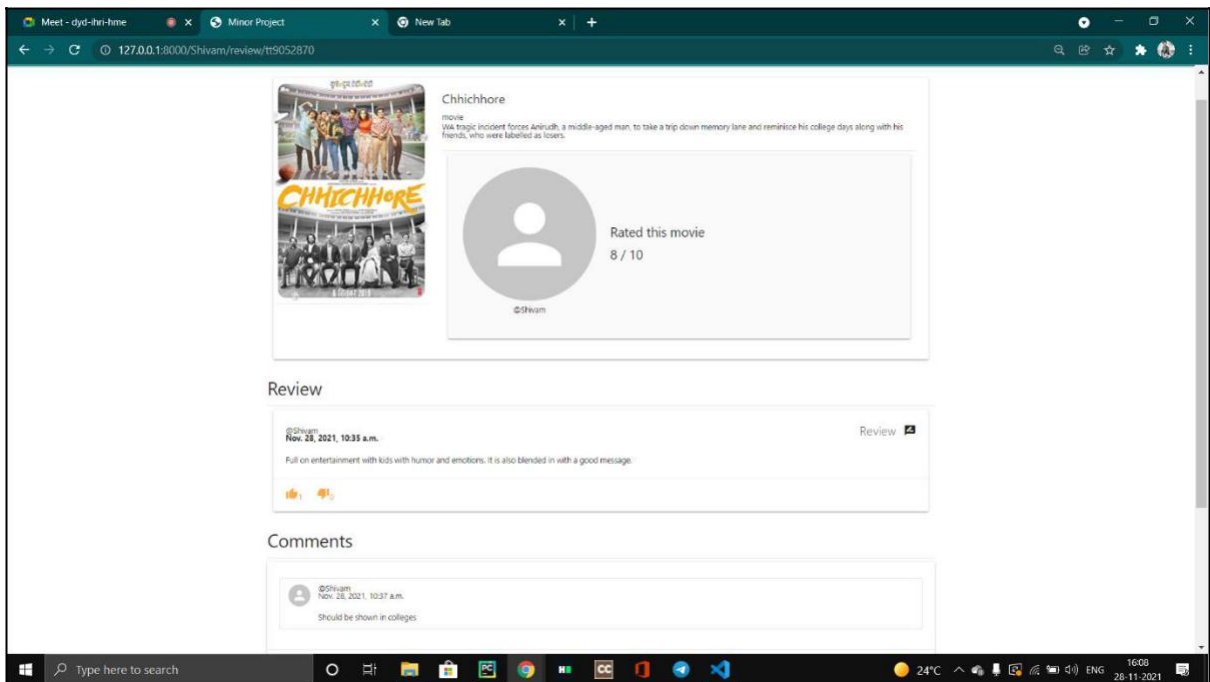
Meet - dyd-ihri-hme
Minor Project
New Tab
127.0.0.1:8000/Shivam/review/tt9052870

CHHICHHORE

Chhichhore
movie
WA tragic incident forces Anirudh, a middle-aged man, to take a trip down memory lane and reminisce his college days along with his friends, who were labelled as losers.

Rated this movie
8 / 10
@Shivam

Review

@Shivam
Nov. 28, 2021, 10:35 a.m.
Review
Full on entertainment with kids with humor and emotions. It is also blended in with a good message.
1 0

Comments

@Shivam
Nov. 28, 2021, 10:37 a.m.
Should be shown in colleges

Type here to search
24°C ENG 16:08 28-11-2021